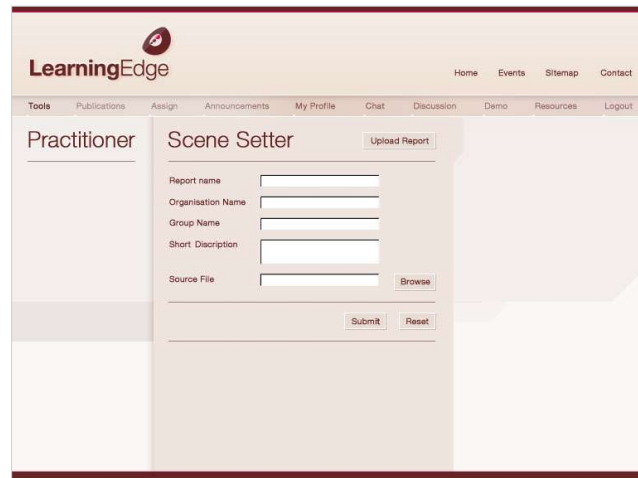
LearningEdge

Home Events Sitemap Contact

Tools Publications Assign Announcements My Profile Chat Discussion Demo Resources Logout

Practitioner

Scene Setter

Upload Report

Report name

Organisation Name

Group Name

Short Discription

Source File

Browse

Submit Reset